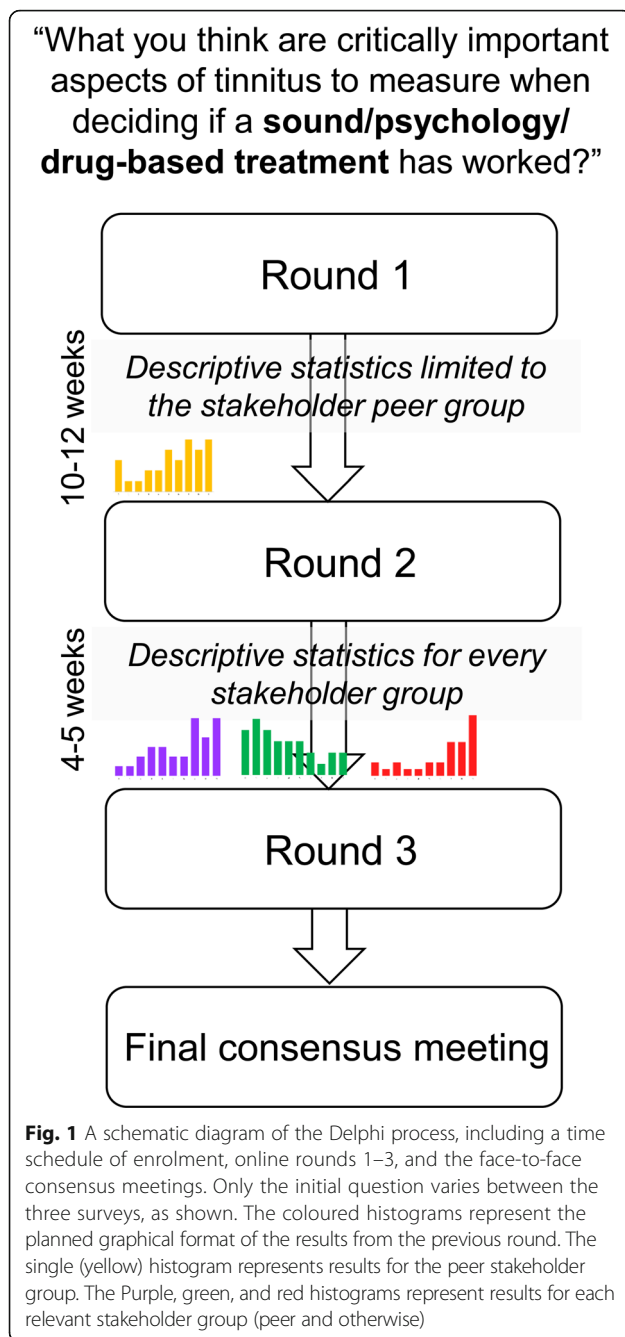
“What you think are critically important aspects of tinnitus to measure when deciding if a **sound/psychology/ drug-based treatment** has worked?”

Round 1

10-12 weeks

*Descriptive statistics limited to the stakeholder peer group*

Round 2

4-5 weeks

*Descriptive statistics for every stakeholder group*

Round 3

Final consensus meeting

**Fig. 1** A schematic diagram of the Delphi process, including a time schedule of enrolment, online rounds 1–3, and the face-to-face consensus meetings. Only the initial question varies between the three surveys, as shown. The coloured histograms represent the planned graphical format of the results from the previous round. The single (yellow) histogram represents results for the peer stakeholder group. The Purple, green, and red histograms represent results for each relevant stakeholder group (peer and otherwise)